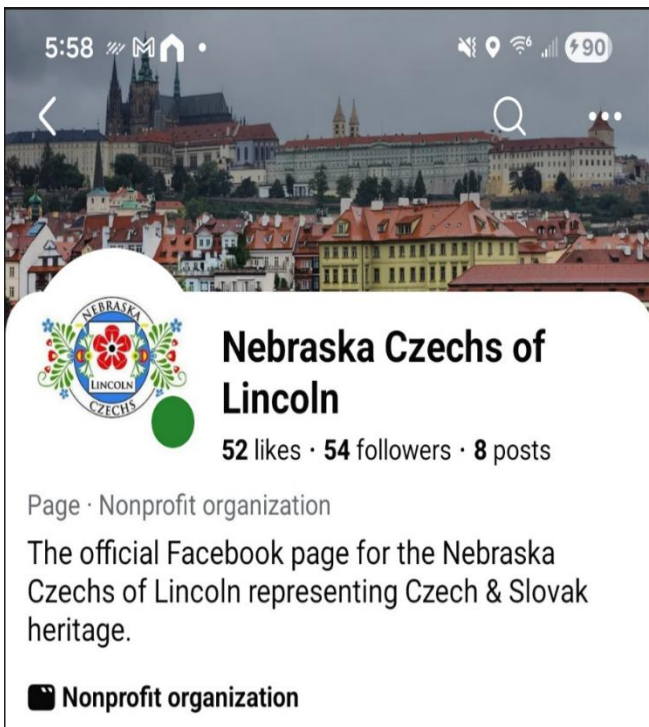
5:58 90

NEBRASKA LINCOLN CZECHS

Nebraska Czechs of Lincoln

52 likes · 54 followers · 8 posts

Page · Nonprofit organization

The official Facebook page for the Nebraska Czechs of Lincoln representing Czech & Slovak heritage.

Nonprofit organization